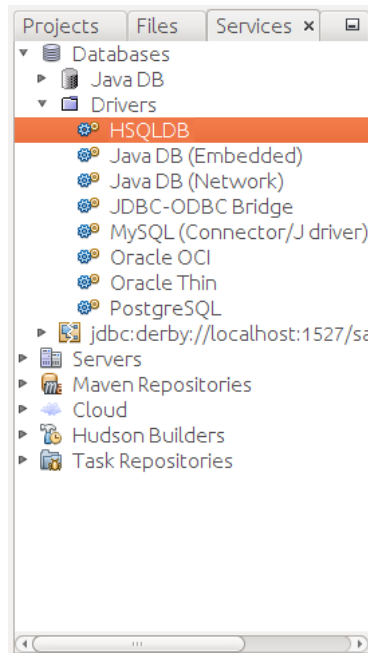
Projects Files Services ×

Databases
Java DB
Drivers
HSQLDB
Java DB (Embedded)
Java DB (Network)
JDBC-ODBC Bridge
MySQL (Connector/J driver)
Oracle OCI
Oracle Thin
PostgreSQL
jdbc:derby://localhost:1527/sa
Servers
Maven Repositories
Cloud
Hudson Builders
Task Repositories